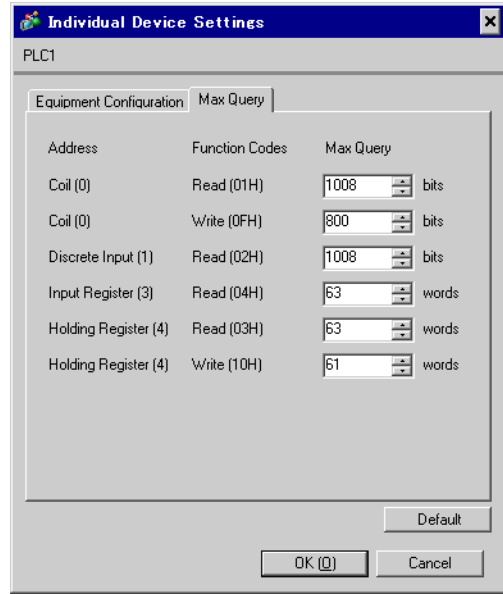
Individual Device Settings

PLC1

Equipment Configuration | Max Query

| Address | Function Codes | Max Query | |
|---|---|---|---|
| Coil (0) | Read (01H) | 1008 | bits |
| Coil (0) | Write (0FH) | 800 | bits |
| Discrete Input (1) | Read (02H) | 1008 | bits |
| Input Register (3) | Read (04H) | 63 | words |
| Holding Register (4) | Read (03H) | 63 | words |
| Holding Register (4) | Write (10H) | 61 | words |

Default

OK (O) Cancel